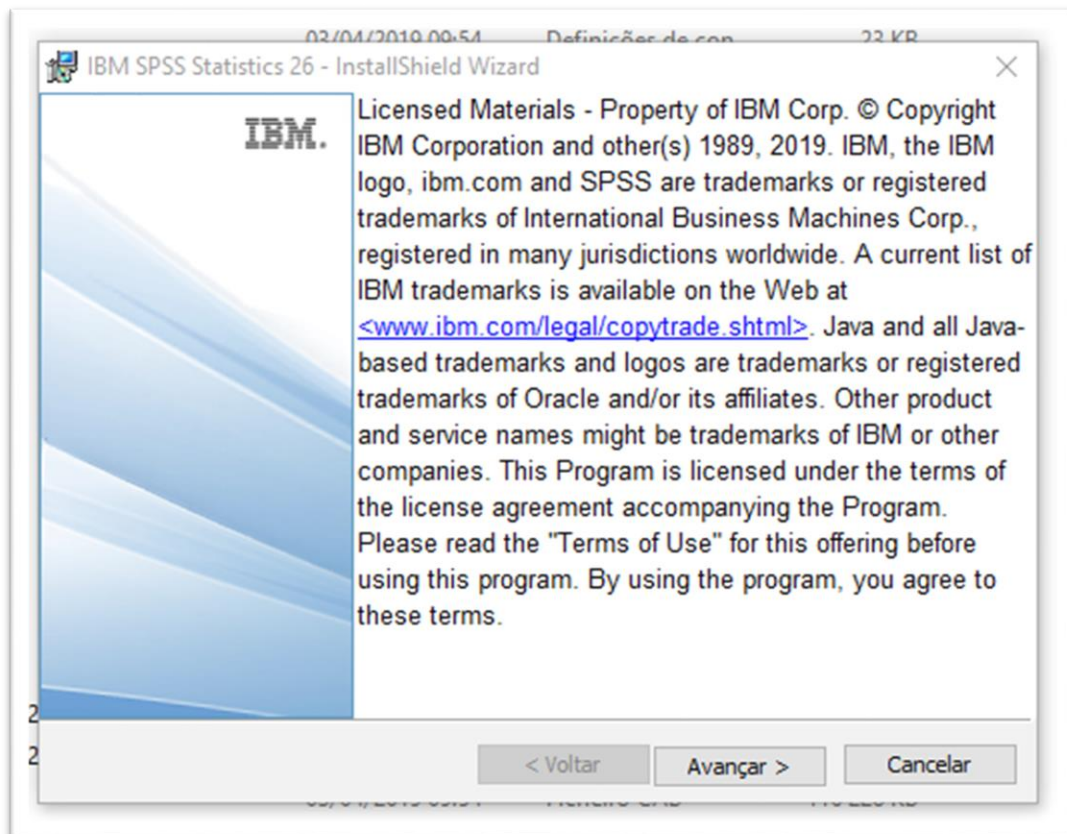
03/04/2019 09:54 Definições de con... 23 KB

IBM SPSS Statistics 26 - InstallShield Wizard

IBM.

Licensed Materials - Property of IBM Corp. © Copyright IBM Corporation and other(s) 1989, 2019. IBM, the IBM logo, ibm.com and SPSS are trademarks or registered trademarks of International Business Machines Corp., registered in many jurisdictions worldwide. A current list of IBM trademarks is available on the Web at <www.ibm.com/legal/copytrade.shtml>. Java and all Java-based trademarks and logos are trademarks or registered trademarks of Oracle and/or its affiliates. Other product and service names might be trademarks of IBM or other companies. This Program is licensed under the terms of the license agreement accompanying the Program. Please read the "Terms of Use" for this offering before using this program. By using the program, you agree to these terms.

2
2

< Voltar
Avançar >
Cancelar

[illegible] Ficheiro CAB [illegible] KB